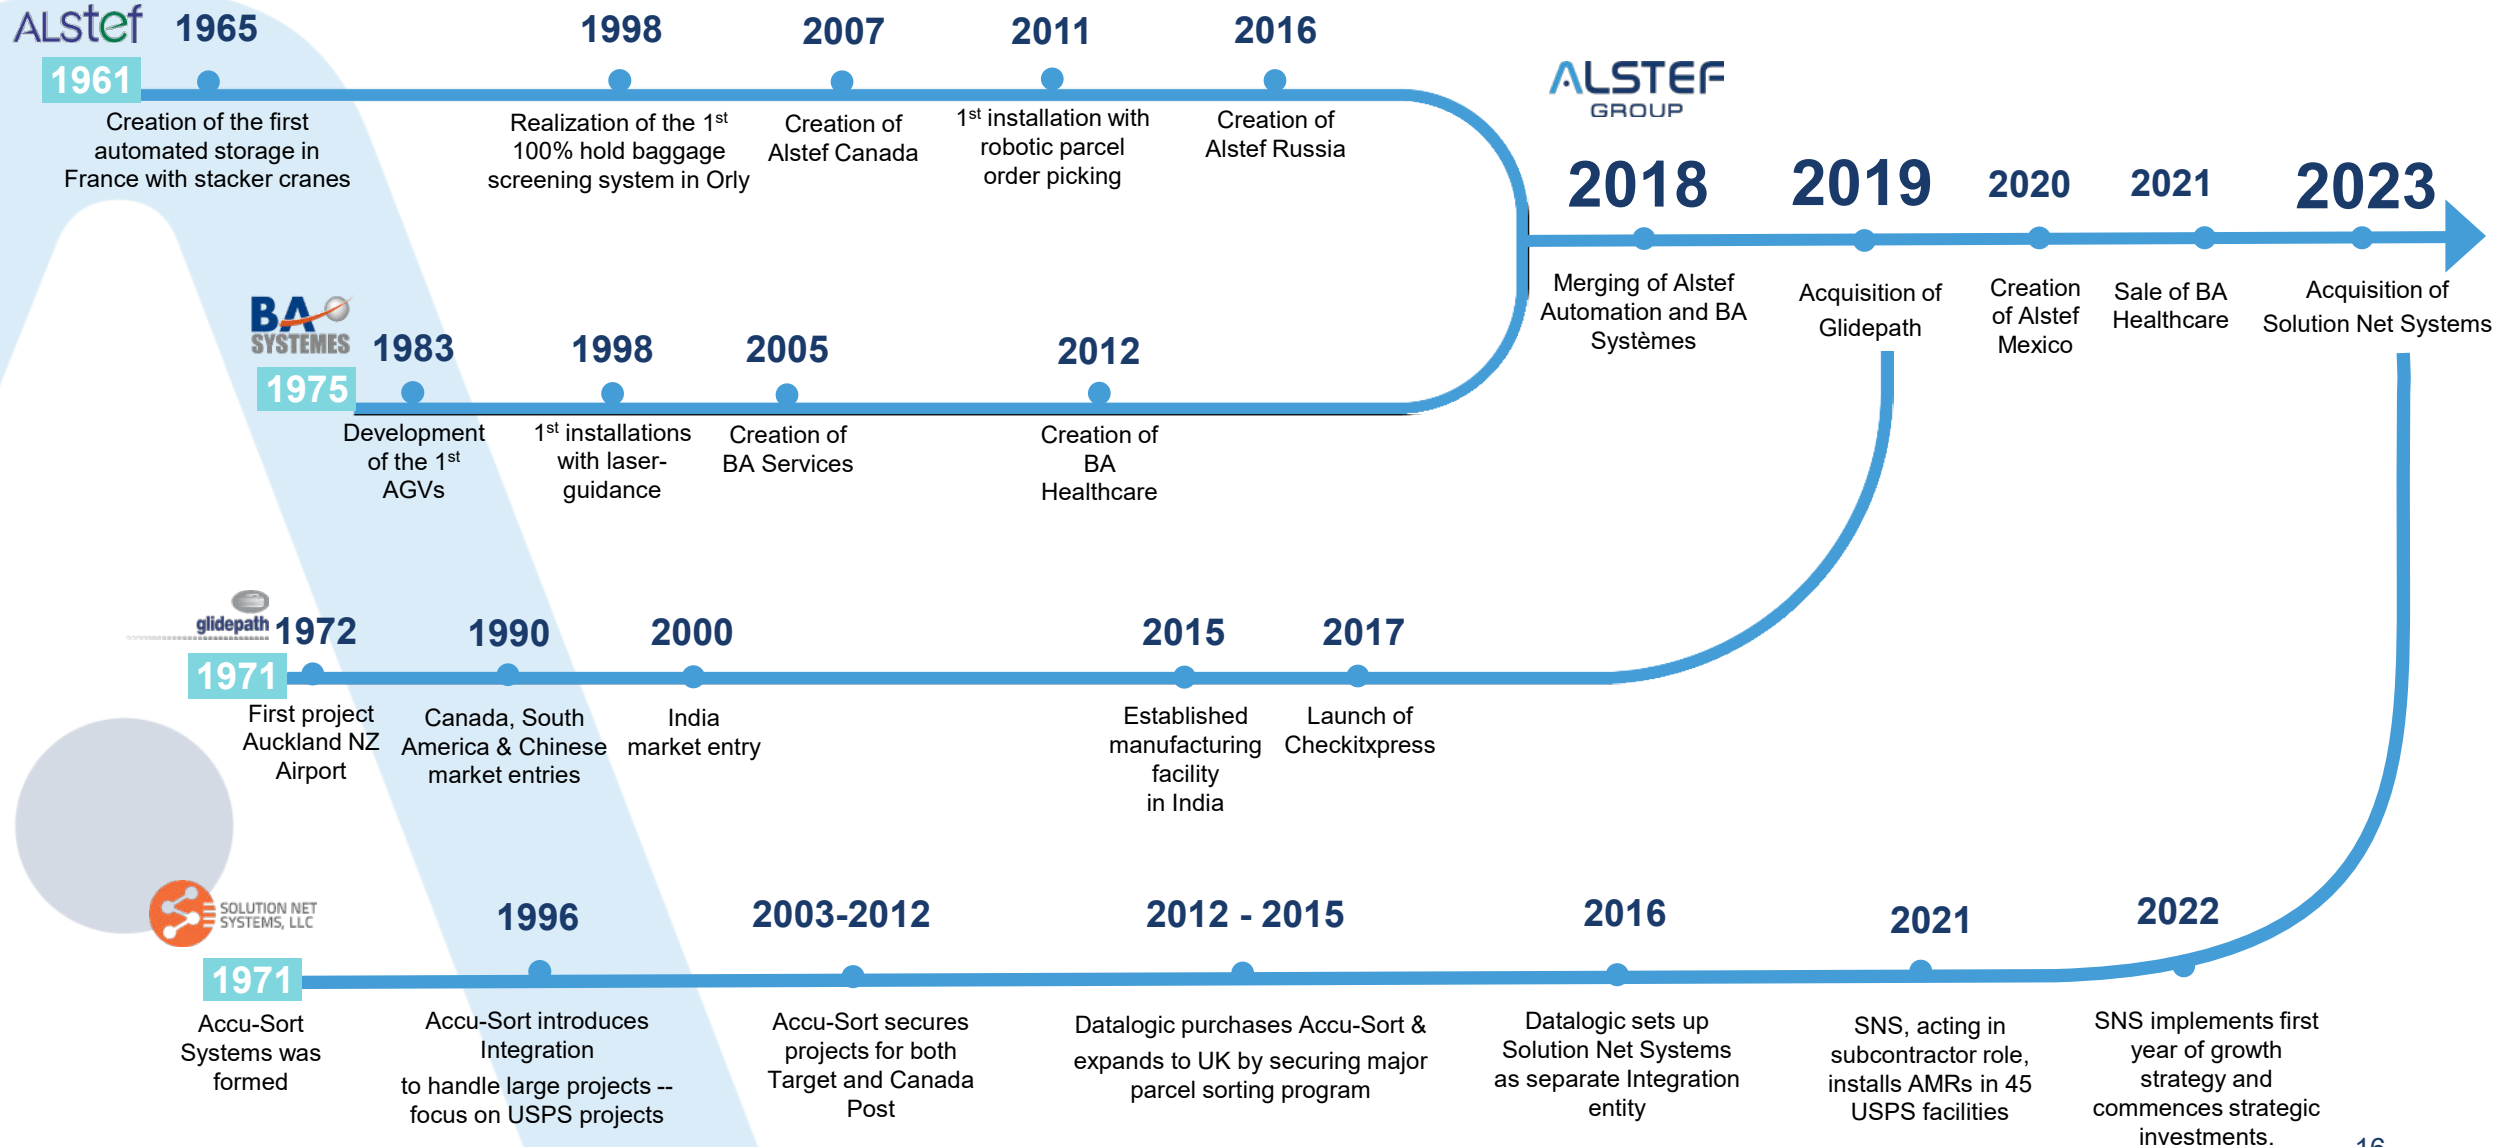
ALStef 1965 1998 2007 2011 2016

1961

Creation of the first automated storage in France with stacker cranes

Realization of the 1$^{st}$ 100% hold baggage screening system in Orly

Creation of Alstef Canada

1$^{st}$ installation with robotic parcel order picking

Creation of Alstef Russia

ALSTEF GROUP

2018 2019 2020 2021 2023

Merging of Alstef Automation and BA Systèmes

Acquisition of Glidepath

Creation of Alstef Mexico

Sale of BA Healthcare

Acquisition of Solution Net Systems

BA SYSTEMES 1983 1998 2005 2012

1975

Development of the 1$^{st}$ AGVs

1$^{st}$ installations with laser-guidance

Creation of BA Services

Creation of BA Healthcare

glidepath 1972 1990 2000 2015 2017

1971

First project Auckland NZ Airport

Canada, South America & Chinese market entries

India market entry

Established manufacturing facility in India

Launch of Checkitxpress

SOLUTION NET SYSTEMS, LLC

1996 2003-2012 2012 - 2015 2016 2021 2022

1971

Accu-Sort Systems was formed

Accu-Sort introduces Integration to handle large projects -- focus on USPS projects

Accu-Sort secures projects for both Target and Canada Post

Datalogic purchases Accu-Sort & expands to UK by securing major parcel sorting program

Datalogic sets up Solution Net Systems as separate Integration entity

SNS, acting in subcontractor role, installs AMRs in 45 USPS facilities

SNS implements first year of growth strategy and commences strategic investments.

16